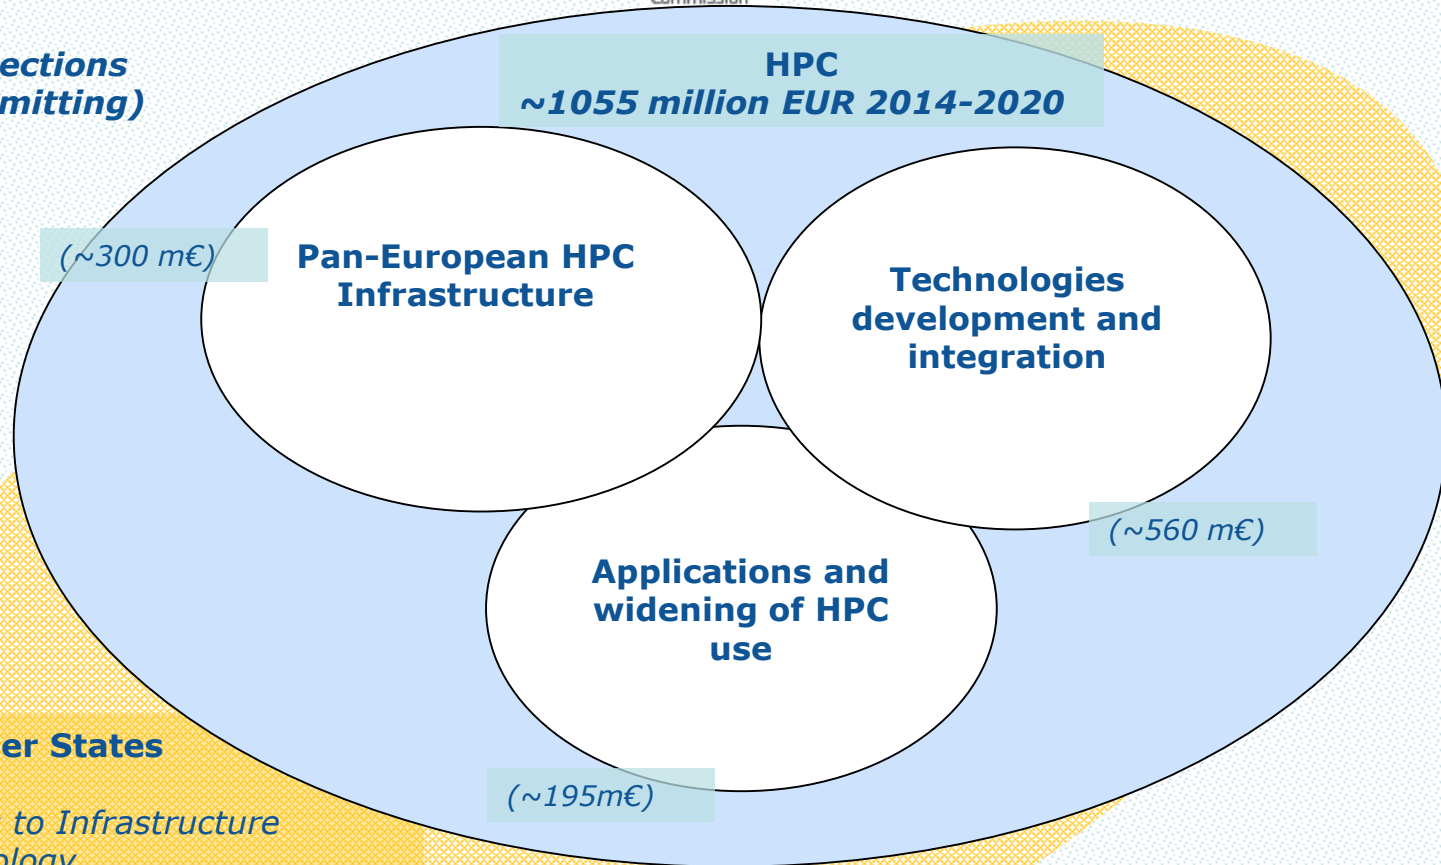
ections
mitting)

HPC
~1055 million EUR 2014-2020

(~300 m€)

Pan-European HPC Infrastructure

Technologies development and integration

(~560 m€)

Applications and widening of HPC use

er States

to Infrastructure

(~195m€)

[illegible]